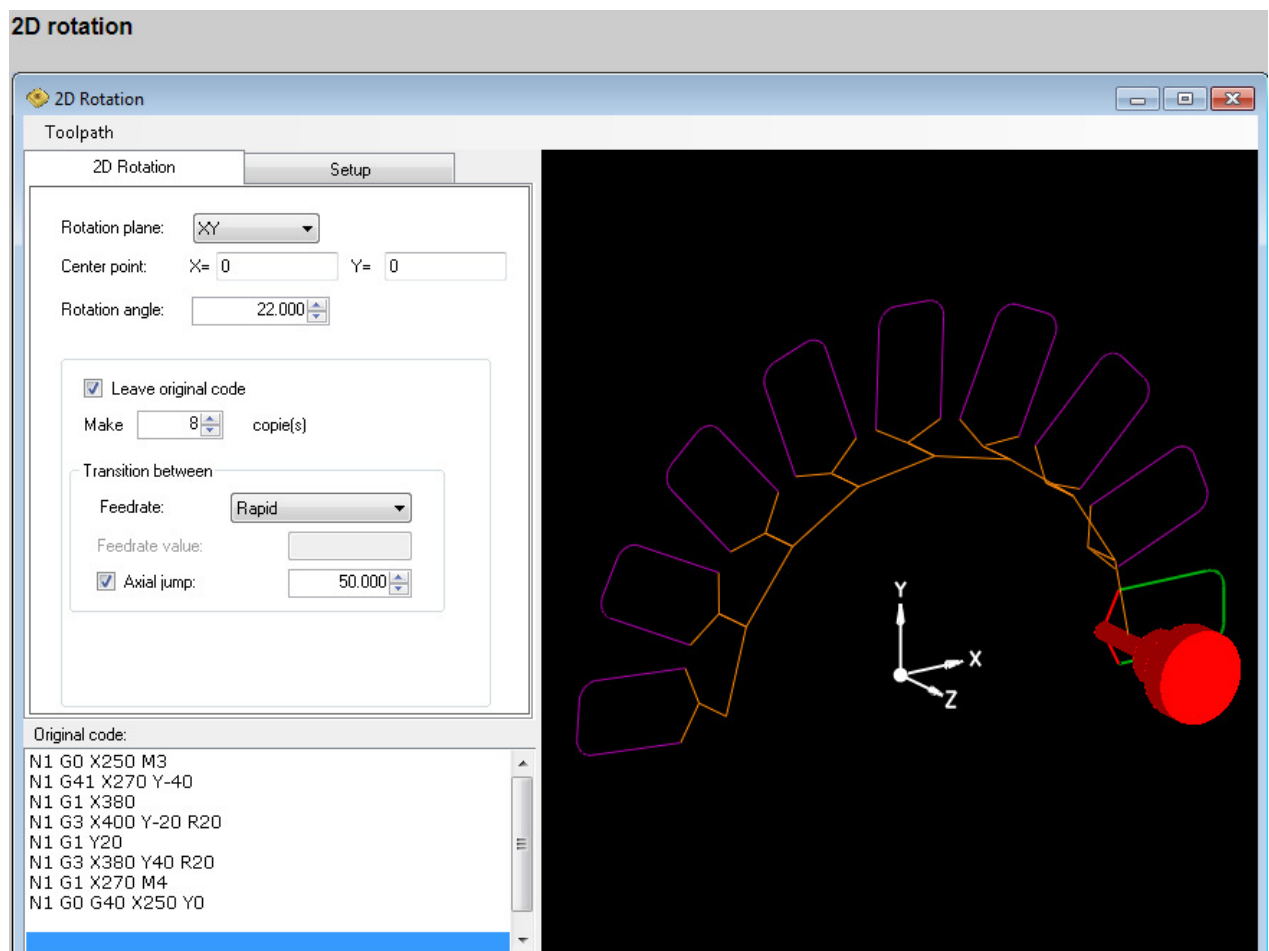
2D rotation

2D Rotation

Toolpath

2D Rotation

Setup

Rotation plane: XY

Center point: X= 0 Y= 0

Rotation angle: 22.000

Leave original code

Make 8 copie(s)

Transition between

Feedrate: Rapid

Feedrate value:

Axial jump: 50.000

Original code:

N1 G0 X250 M3
N1 G41 X270 Y-40
N1 G1 X380
N1 G3 X400 Y-20 R20
N1 G1 Y20
N1 G3 X380 Y40 R20
N1 G1 X270 M4
N1 G0 G40 X250 Y0

Y
X
Z